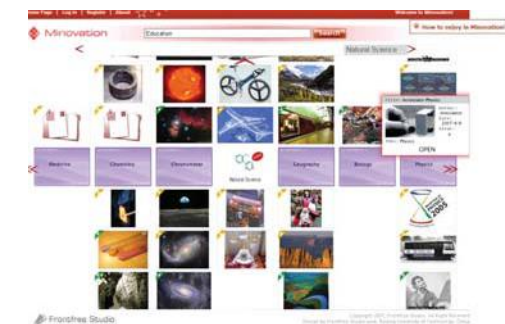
Home Page | Log in | Register | About

Welcome to Minnovation

How to enjoy in Minnovation

Minnovation

Education

Search

Natural Science

Medicine

Chemistry

Observatory

Natural Science

Geography

Biology

Physics

OPEN

Fronfree Studio

Copyright 2007 Fronfree Studio. All Right Reserved